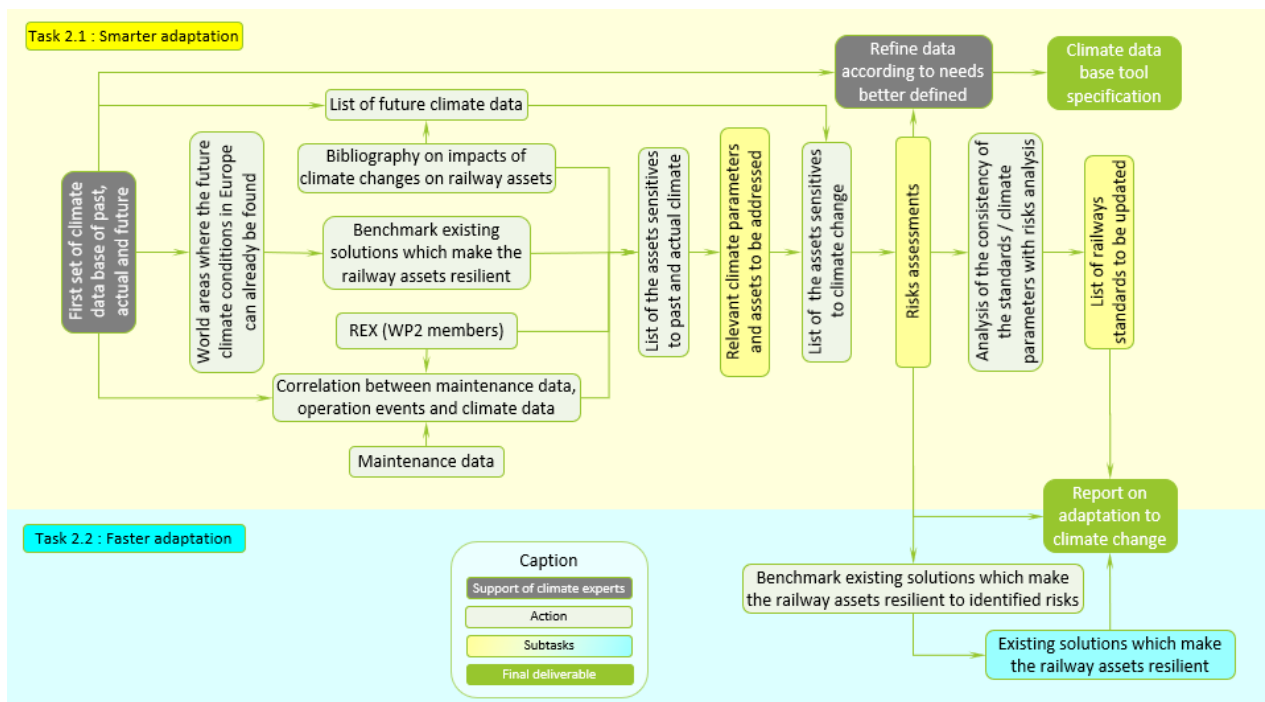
Task 2.1 : Smarter adaptation

First set of climate data base of past, actual and future

World areas where the future climate conditions in Europe can already be found

List of future climate data

Bibliography on impacts of climate changes on railway assets

Benchmark existing solutions which make the railway assets resilient

REX (WP2 members)

Correlation between maintenance data, operation events and climate data

Maintenance data

List of the assets sensitives to past and actual climate

Relevant climate parameters and assets to be addressed

List of the assets sensitives to climate change

Refine data according to needs better defined

Climate data base tool specification

Risks assessments

Analysis of the consistency of the standards / climate parameters with risks analysis

List of railways standards to be updated

Task 2.2 : Faster adaptation

Caption

Support of climate experts

Action

Subtasks

Final deliverable

Report on adaptation to climate change

Benchmark existing solutions which make the railway assets resilient to identified risks

Existing solutions which make the railway assets resilient